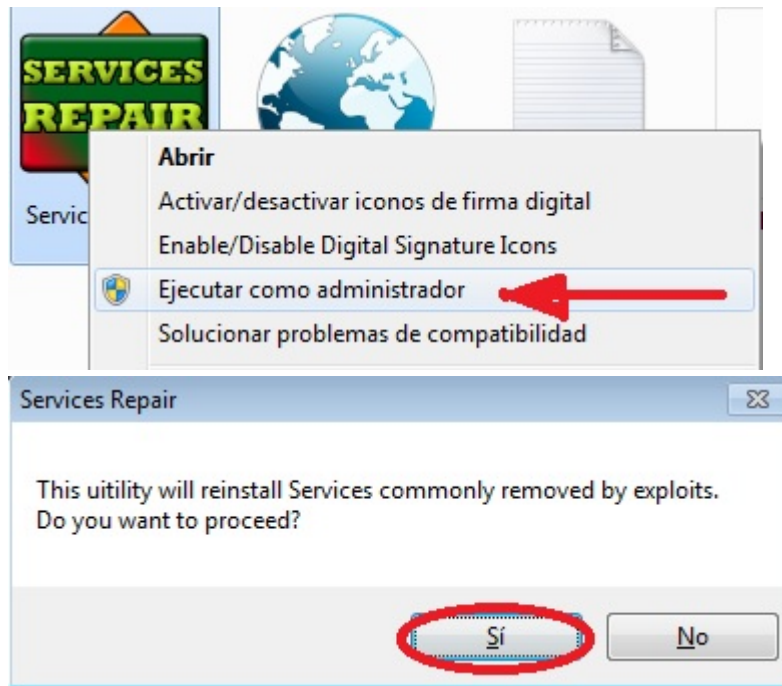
SERVICES
REPAIR

Servic

Abrir
Activar/desactivar iconos de firma digital
Enable/Disable Digital Signature Icons
Ejecutar como administrador
Solucionar problemas de compatibilidad

Services Repair

This uitility will reinstall Services commonly removed by exploits.
Do you want to proceed?

Sí
No